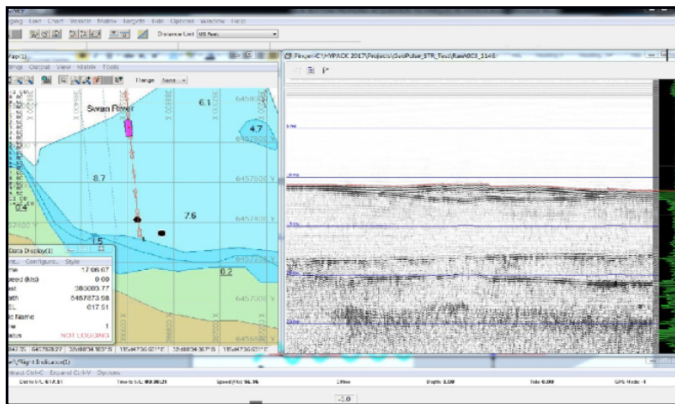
Sorum Point
6.1
4.7
8.7
7.6
6457600
6457400
6457200
Data Display
Configure
Style
17:06:57
383083.77
6457873.58
617.51
NOT LOGGING
6.2
4.5
Range
PlayerIC:\HYPACK 2017\Projects\SubPulse_STR_Test\RawADCS_1143
Distance Unit
Expand
Speed
Depth
Tide
GPS Mode